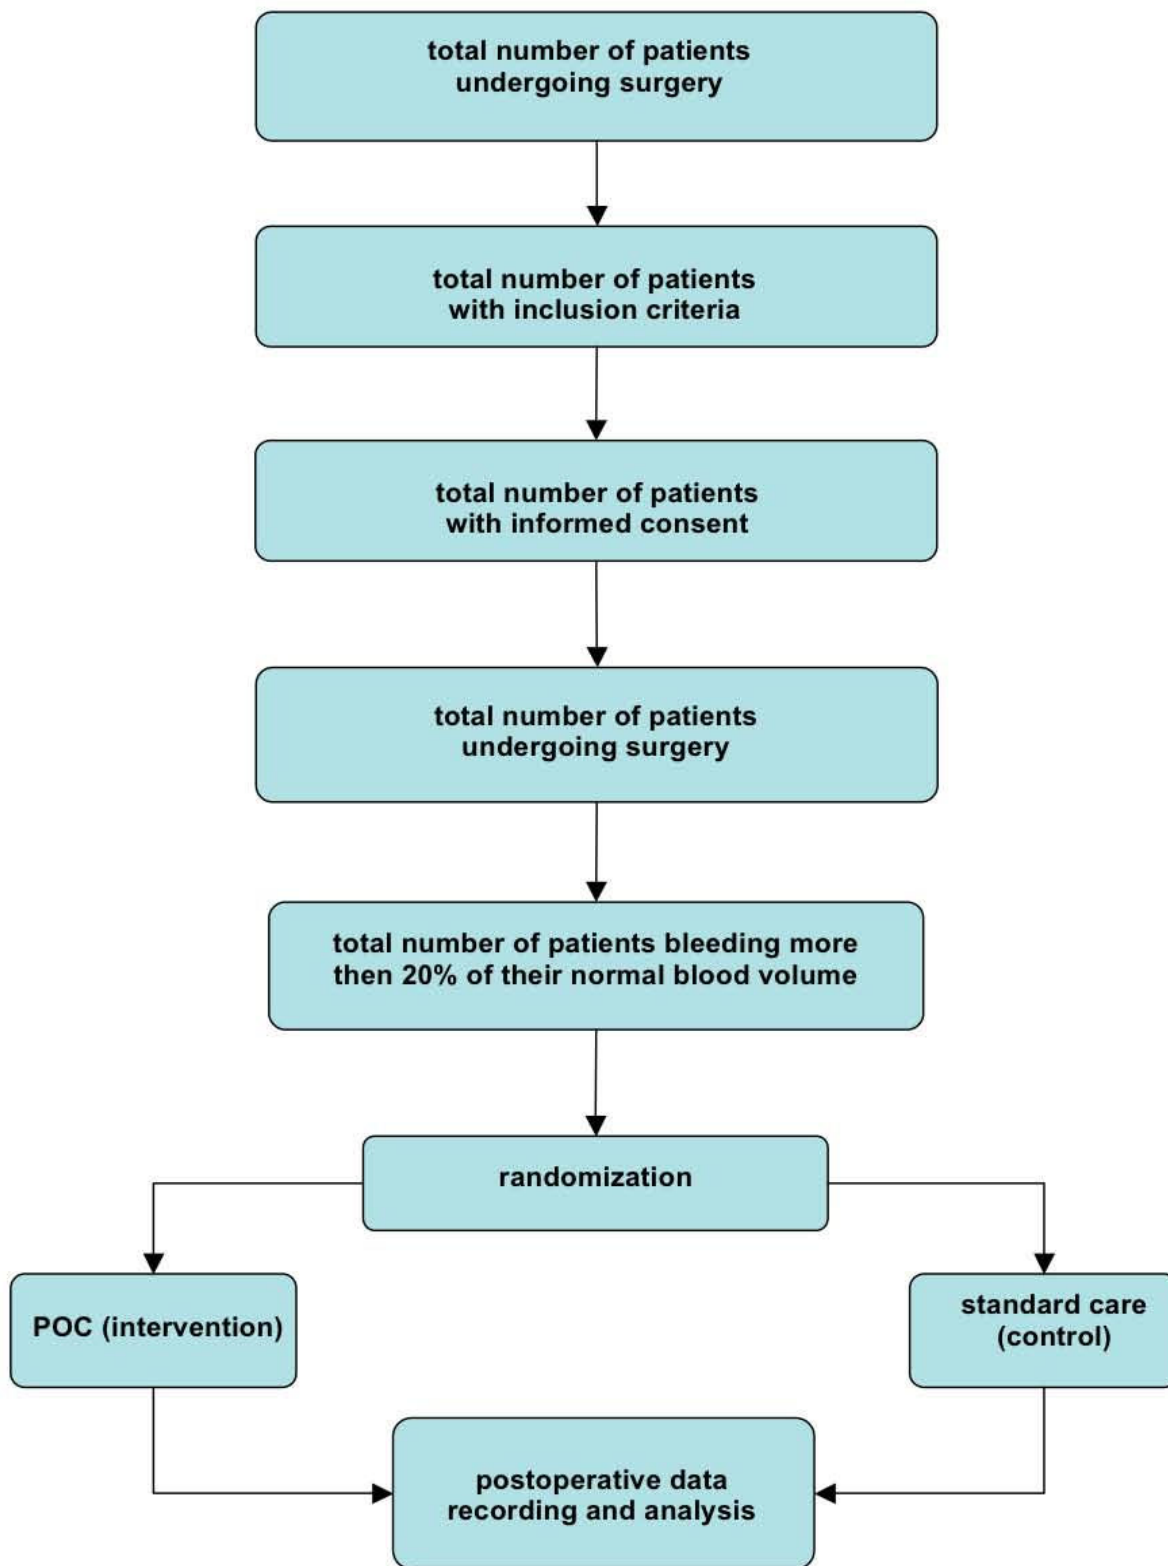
total number of patients undergoing surgery

total number of patients with inclusion criteria

total number of patients with informed consent

total number of patients undergoing surgery

total number of patients bleeding more then 20% of their normal blood volume

randomization

POC (intervention)

standard care (control)

postoperative data recording and analysis